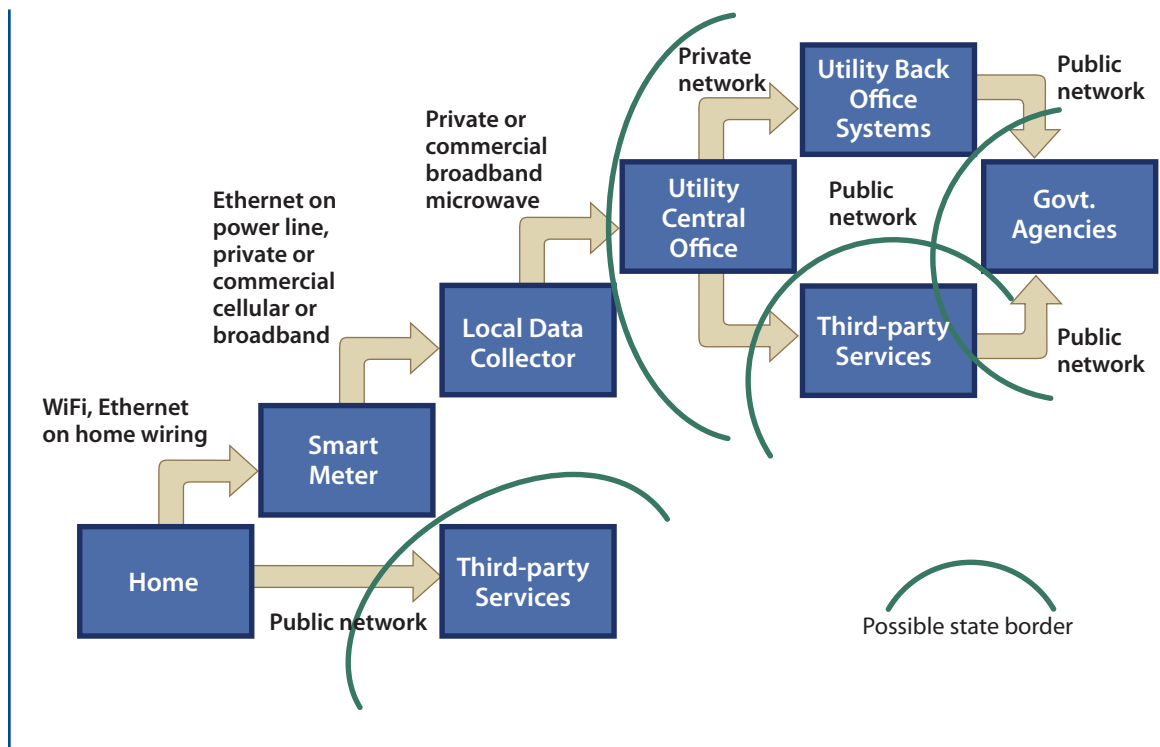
Private network

Utility Back Office Systems

Public network

Private or commercial broadband microwave

Utility Central Office

Public network

Govt. Agencies

Ethernet on power line, private or commercial cellular or broadband

Local Data Collector

Third-party Services

Public network

WiFi, Ethernet on home wiring

Smart Meter

Home

Third-party Services

Public network

Possible state border